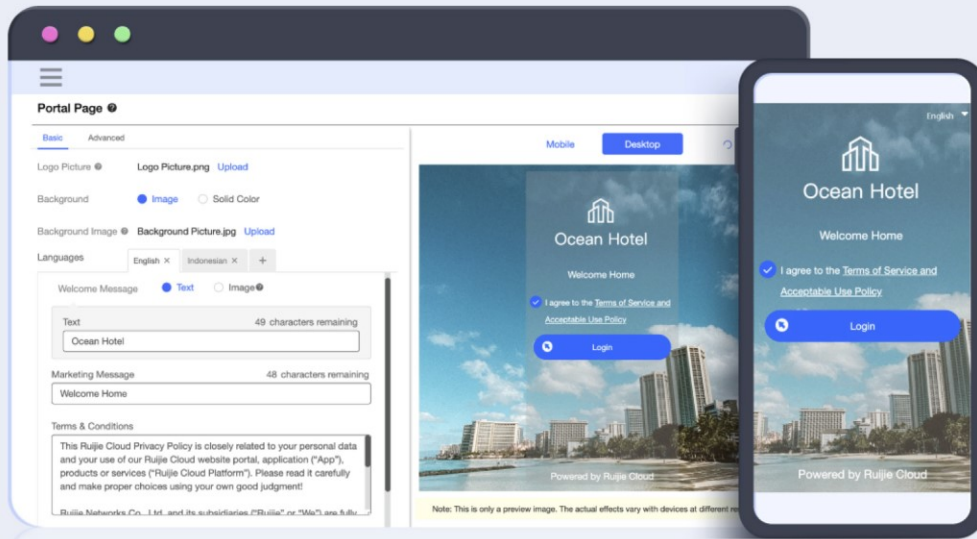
Portal Page

Basic Advanced

Logo Picture Logo Picture.png Upload

Background Image Solid Color

Background Image Background Picture.jpg Upload

Languages English × Indonesian × +

Welcome Message Text Image

Text 49 characters remaining

Ocean Hotel

Marketing Message 48 characters remaining

Welcome Home

Terms & Conditions

This Ruijie Cloud Privacy Policy is closely related to your personal data and your use of our Ruijie Cloud website portal, application ("App"), products or services ("Ruijie Cloud Platform"). Please read it carefully and make proper choices using your own good judgment!

Ruijie Networks Co., Ltd. and its subsidiaries ("Ruijie" or "We") are fully

Mobile Desktop

Ocean Hotel

Welcome Home

I agree to the Terms of Service and Acceptable Use Policy

Login

Powered by Ruijie Cloud

Note: This is only a preview image. The actual effects vary with devices at different re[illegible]

English

Ocean Hotel

Welcome Home

I agree to the Terms of Service and Acceptable Use Policy

Login

Powered by Ruijie Cloud